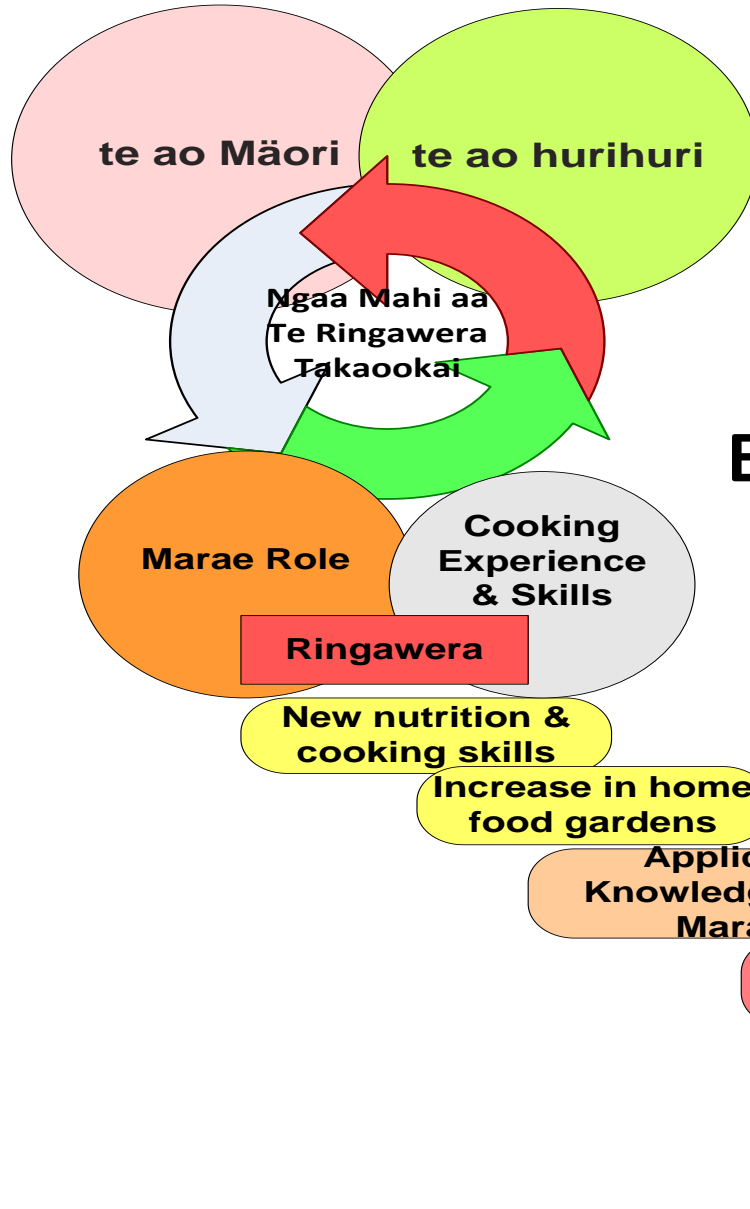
te ao Mäori

te ao hurihuri

Ngaa Mahi aa Te Ringawera Takaookai

E

Marae Role

Cooking Experience & Skills

Ringawera

New nutrition & cooking skills

Increase in home food gardens

Applic Knowledg Mar